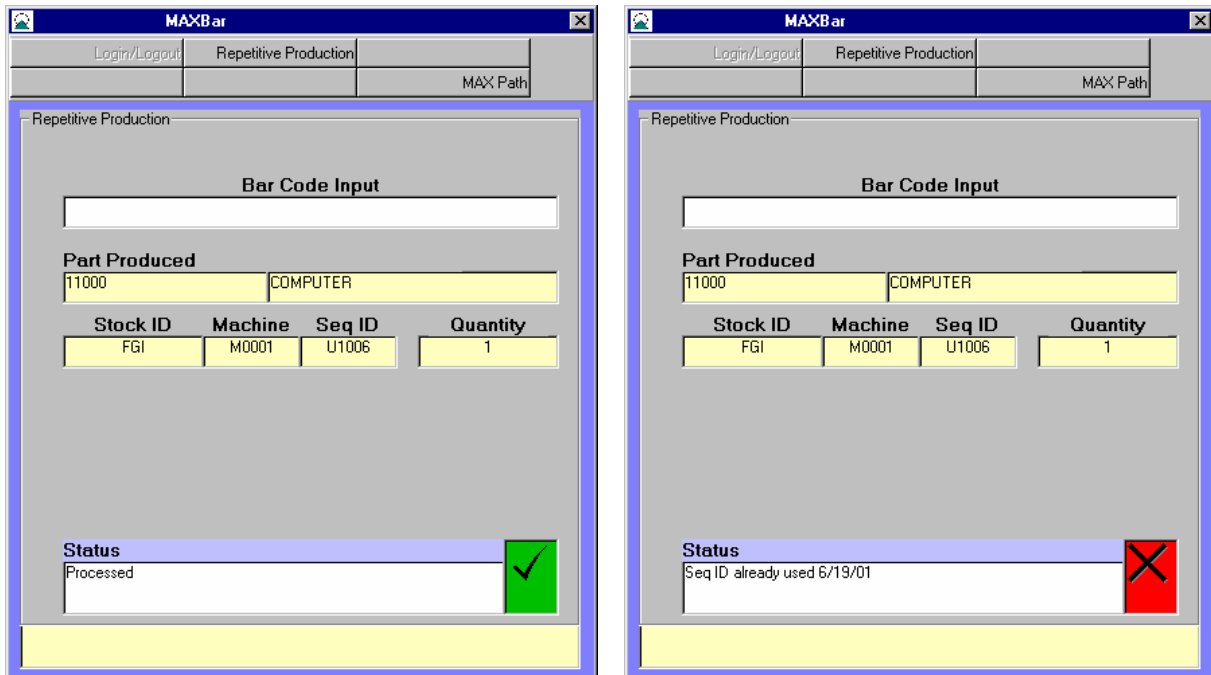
MAXBar

Login/Logout
Repetitive Production
MAX Path

Repetitive Production

Bar Code Input

Part Produced
11000
COMPUTER

Stock ID
FGI
Machine
M0001
Seq ID
U1006
Quantity
1

Status
Processed

MAXBar

Login/Logout
Repetitive Production
MAX Path

Repetitive Production

Bar Code Input

Part Produced
11000
COMPUTER

Stock ID
FGI
Machine
M0001
Seq ID
U1006
Quantity
1

Status
Seq ID already used 6/19/01